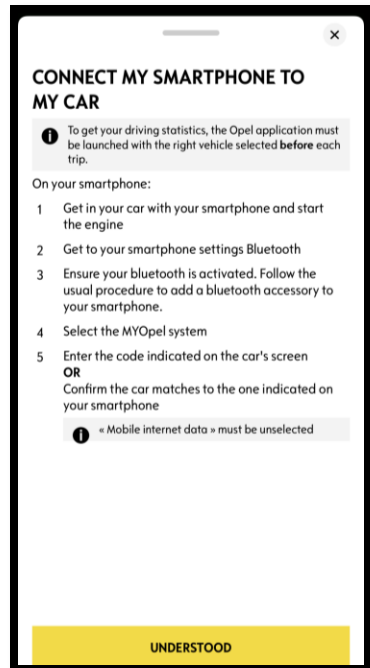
×

CONNECT MY SMARTPHONE TO MY CAR

To get your driving statistics, the Opel application must be launched with the right vehicle selected **before** each trip.

On your smartphone:

1 Get in your car with your smartphone and start the engine

2 Get to your smartphone settings Bluetooth

3 Ensure your bluetooth is activated. Follow the usual procedure to add a bluetooth accessory to your smartphone.

4 Select the MYOpel system

5 Enter the code indicated on the car's screen
**OR**
Confirm the car matches to the one indicated on your smartphone

« Mobile internet data » must be unselected

UNDERSTOOD